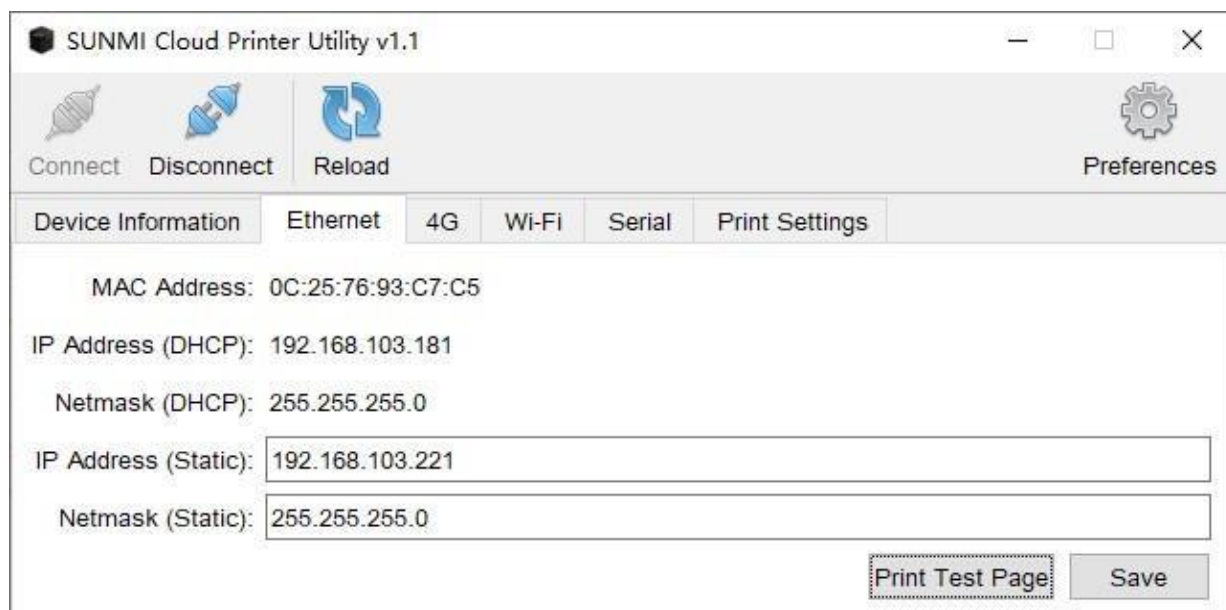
SUNMI Cloud Printer Utility v1.1

Connect Disconnect Reload Preferences

Device Information Ethernet 4G Wi-Fi Serial Print Settings

MAC Address: 0C:25:76:93:C7:C5

IP Address (DHCP): 192.168.103.181

Netmask (DHCP): 255.255.255.0

IP Address (Static): 192.168.103.221

Netmask (Static): 255.255.255.0

Print Test Page Save